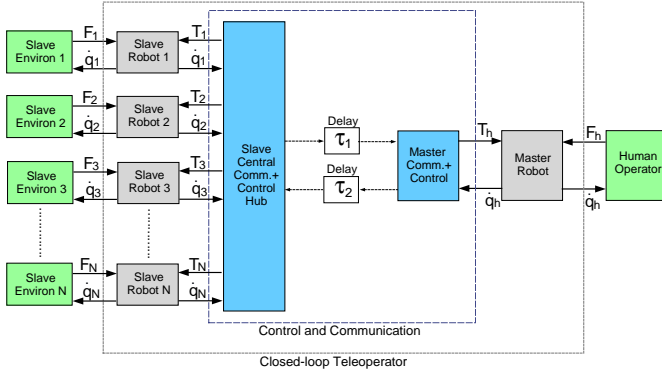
Slave Environ 1
$F_1$
$\dot{q}_1$
Slave Robot 1
$T_1$
$\dot{q}_1$

Slave Environ 2
$F_2$
$\dot{q}_2$
Slave Robot 2
$T_2$
$\dot{q}_2$

Slave Environ 3
$F_3$
$\dot{q}_3$
Slave Robot 3
$T_3$
$\dot{q}_3$

Slave Environ N
$F_N$
$\dot{q}_N$
Slave Robot N
$T_N$
$\dot{q}_N$

Slave Central Comm.+ Control Hub

Delay
$\tau_1$
Delay
$\tau_2$

Master Comm.+ Control

$T_h$
$\dot{q}_h$

Master Robot

$F_h$
$\dot{q}_h$

Human Operator

Control and Communication

Closed-loop Teleoperator